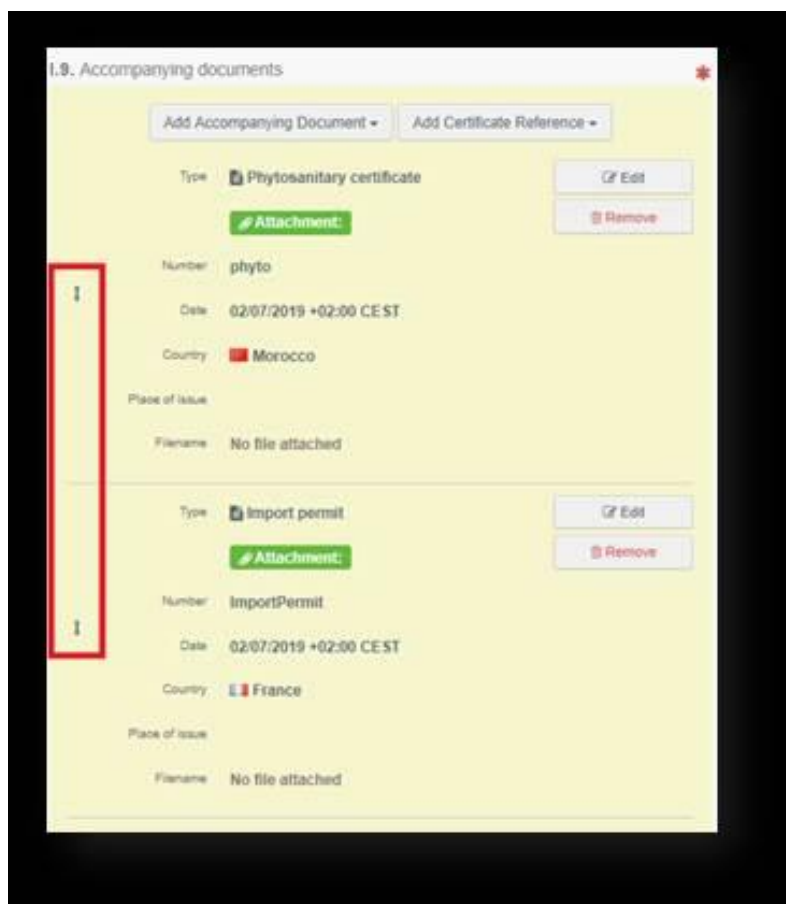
I.9. Accompanying documents *

Add Accompanying Document ▾ Add Certificate Reference ▾

Type Phytosanitary certificate Edit

Attachment: Remove

Number phyto

Date 02/07/2019 +02:00 CEST

Country Morocco

Place of issue

Filename No file attached

Type Import permit Edit

Attachment: Remove

Number ImportPermit

Date 02/07/2019 +02:00 CEST

Country France

Place of issue

Filename No file attached